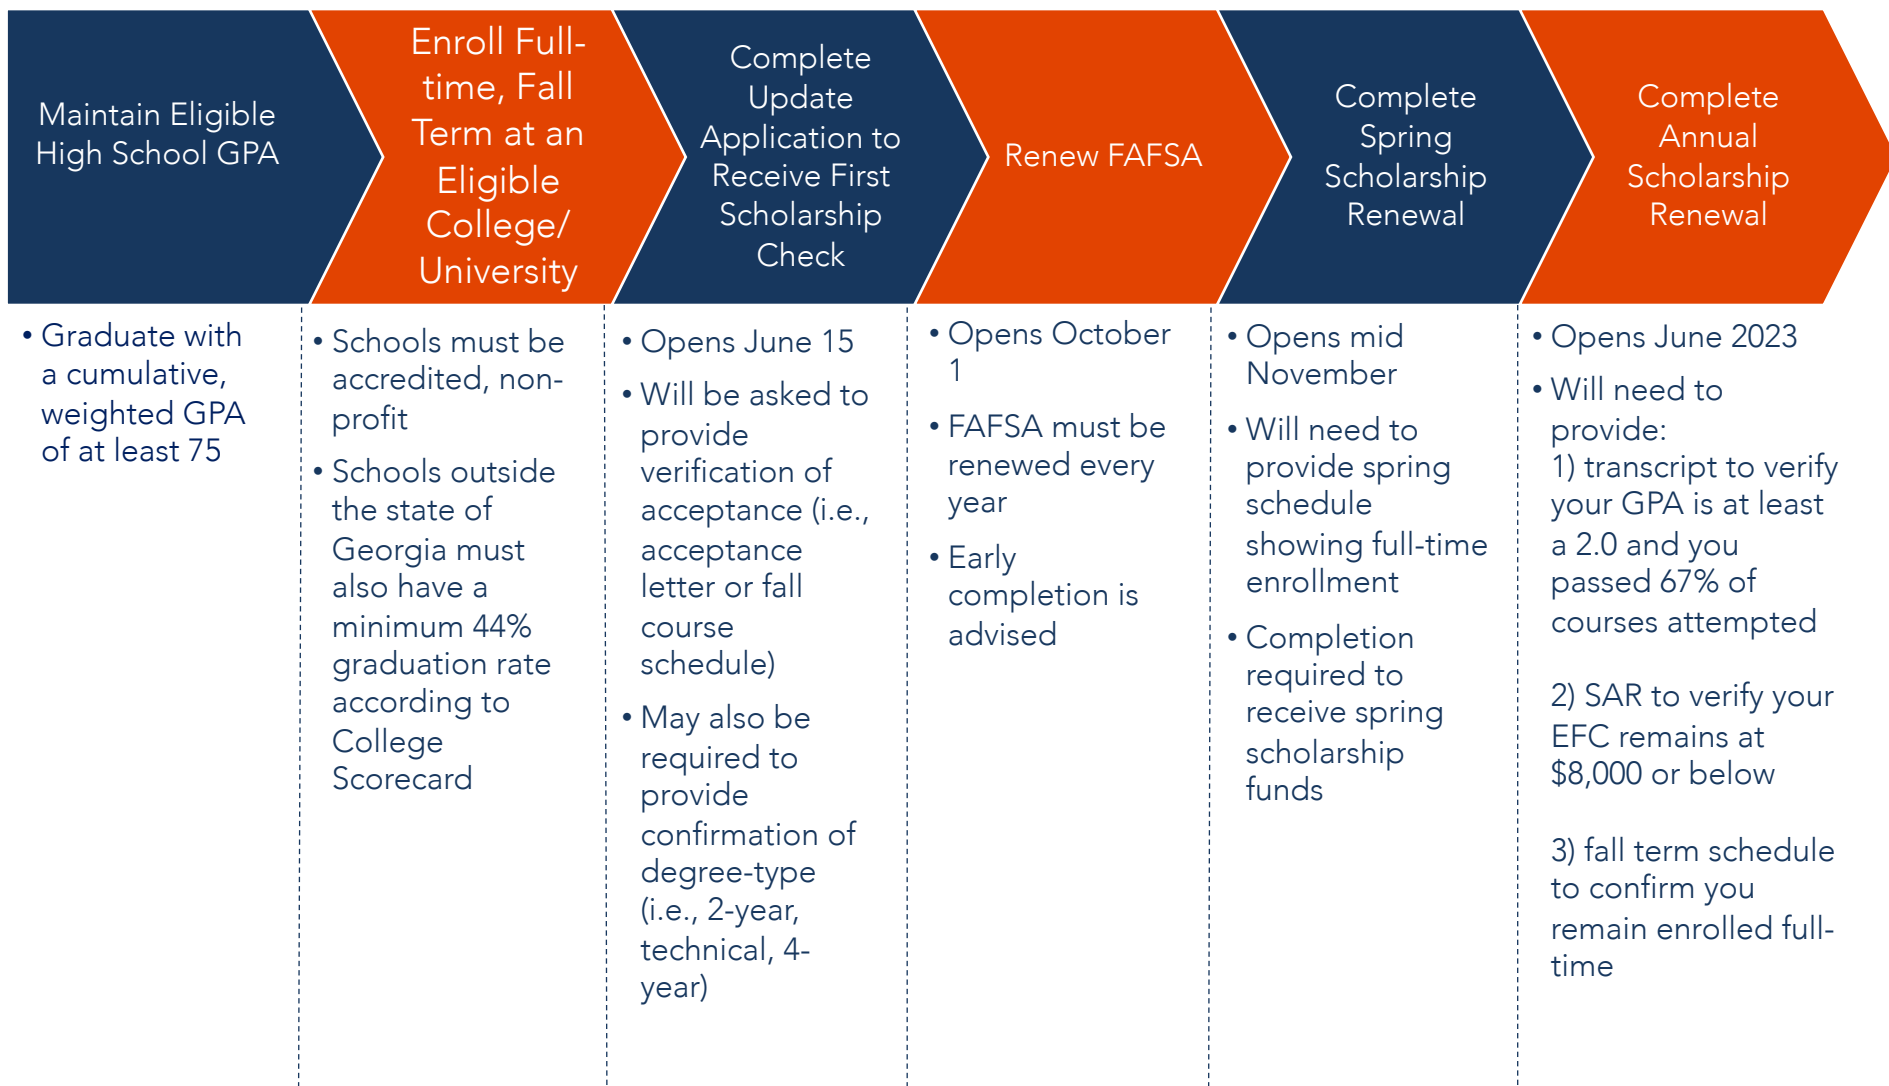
Maintain Eligible High School GPA

• Graduate with a cumulative, weighted GPA of at least 75

Enroll Full-time, Fall Term at an Eligible College/ University

• Schools must be accredited, non-profit
• Schools outside the state of Georgia must also have a minimum 44% graduation rate according to College Scorecard

Complete Update Application to Receive First Scholarship Check

• Opens June 15
• Will be asked to provide verification of acceptance (i.e., acceptance letter or fall course schedule)
• May also be required to provide confirmation of degree-type (i.e., 2-year, technical, 4-year)

Renew FAFSA

• Opens October 1
• FAFSA must be renewed every year
• Early completion is advised

Complete Spring Scholarship Renewal

• Opens mid November
• Will need to provide spring schedule showing full-time enrollment
• Completion required to receive spring scholarship funds

Complete Annual Scholarship Renewal

• Opens June 2023
• Will need to provide:
1) transcript to verify your GPA is at least a 2.0 and you passed 67% of courses attempted

2) SAR to verify your EFC remains at $8,000 or below

3) fall term schedule to confirm you remain enrolled full-time